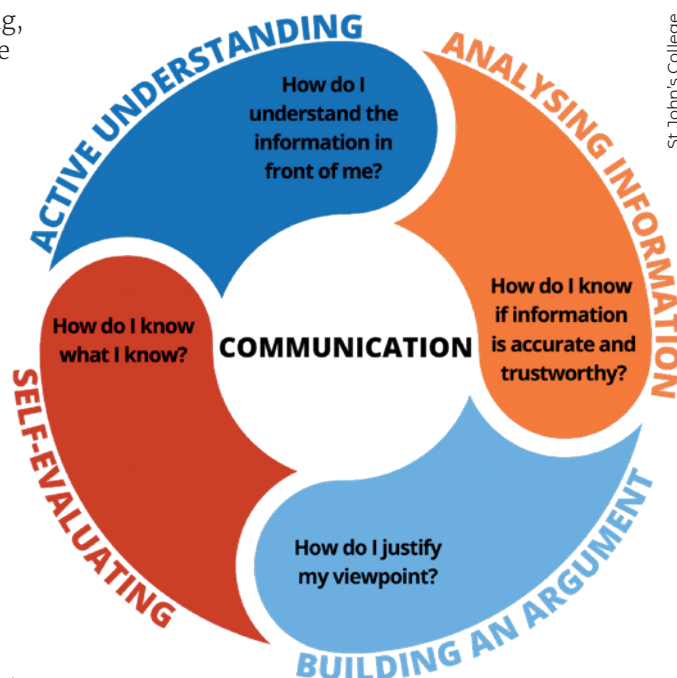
g,
e

ACTIVE UNDERSTANDING

How do I understand the information in front of me?

ANALYSING INFORMATION

How do I know if information is accurate and trustworthy?

COMMUNICATION

How do I know what I know?

SELF-EVALUATING

How do I justify my viewpoint?

BUILDING AN ARGUMENT

St John's College